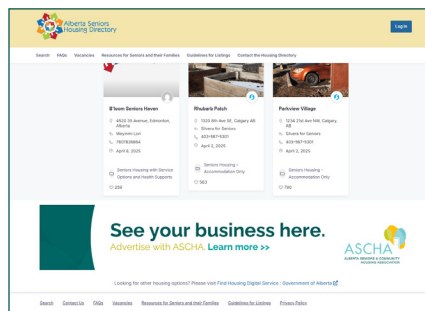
Alberta Seniors Housing Directory

Log In

Search FAQs Vacancies Resources for Seniors and their Families Guidelines for Listings Contact the Housing Directory

B'loom Seniors Haven

4620 35 Avenue, Edmonton, Alberta

Weyoon Lori

7807826663

April 6, 2025

Seniors Housing with Service Options and Health Supports

258

Rhubarb Patch

1525 6th Ave SE, Calgary AB

Silvera for Seniors

403-567-5301

April 2, 2025

Seniors Housing - Accommodation Only

563

Parkview Village

1234 23rd Ave NW, Calgary, AB

Silvera for Seniors

403-567-5301

April 2, 2025

Seniors Housing - Accommodation Only

780

See your business here.

Advertise with ASCHA. Learn more >>

ASCHA
ALBERTA SENIORS & COMMUNITY HOUSING ASSOCIATION

Looking for other housing options? Please visit First Housing Digital Service : Government of Alberta

Search Contact Us FAQs Vacancies Resources for Seniors and their Families Guidelines for Listings Privacy Policy